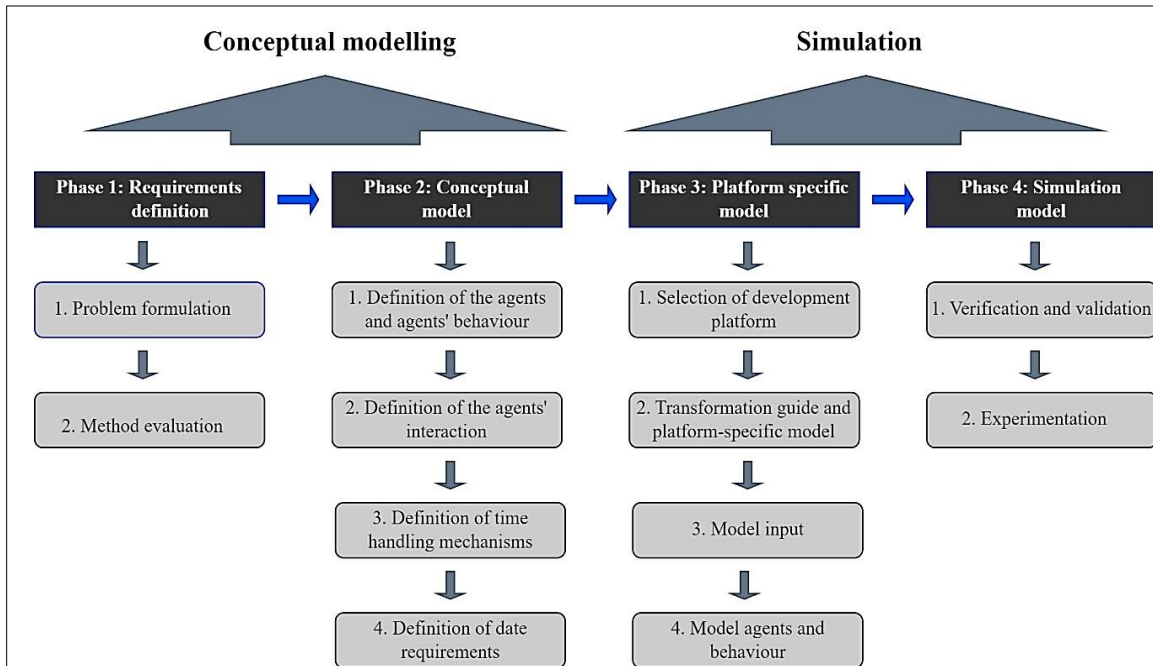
Conceptual modelling

Simulation

Phase 1: Requirements definition

1. Problem formulation

2. Method evaluation

Phase 2: Conceptual model

1. Definition of the agents and agents' behaviour

2. Definition of the agents' interaction

3. Definition of time handling mechanisms

4. Definition of date requirements

Phase 3: Platform specific model

1. Selection of development platform

2. Transformation guide and platform-specific model

3. Model input

4. Model agents and behaviour

Phase 4: Simulation model

1. Verification and validation

2. Experimentation